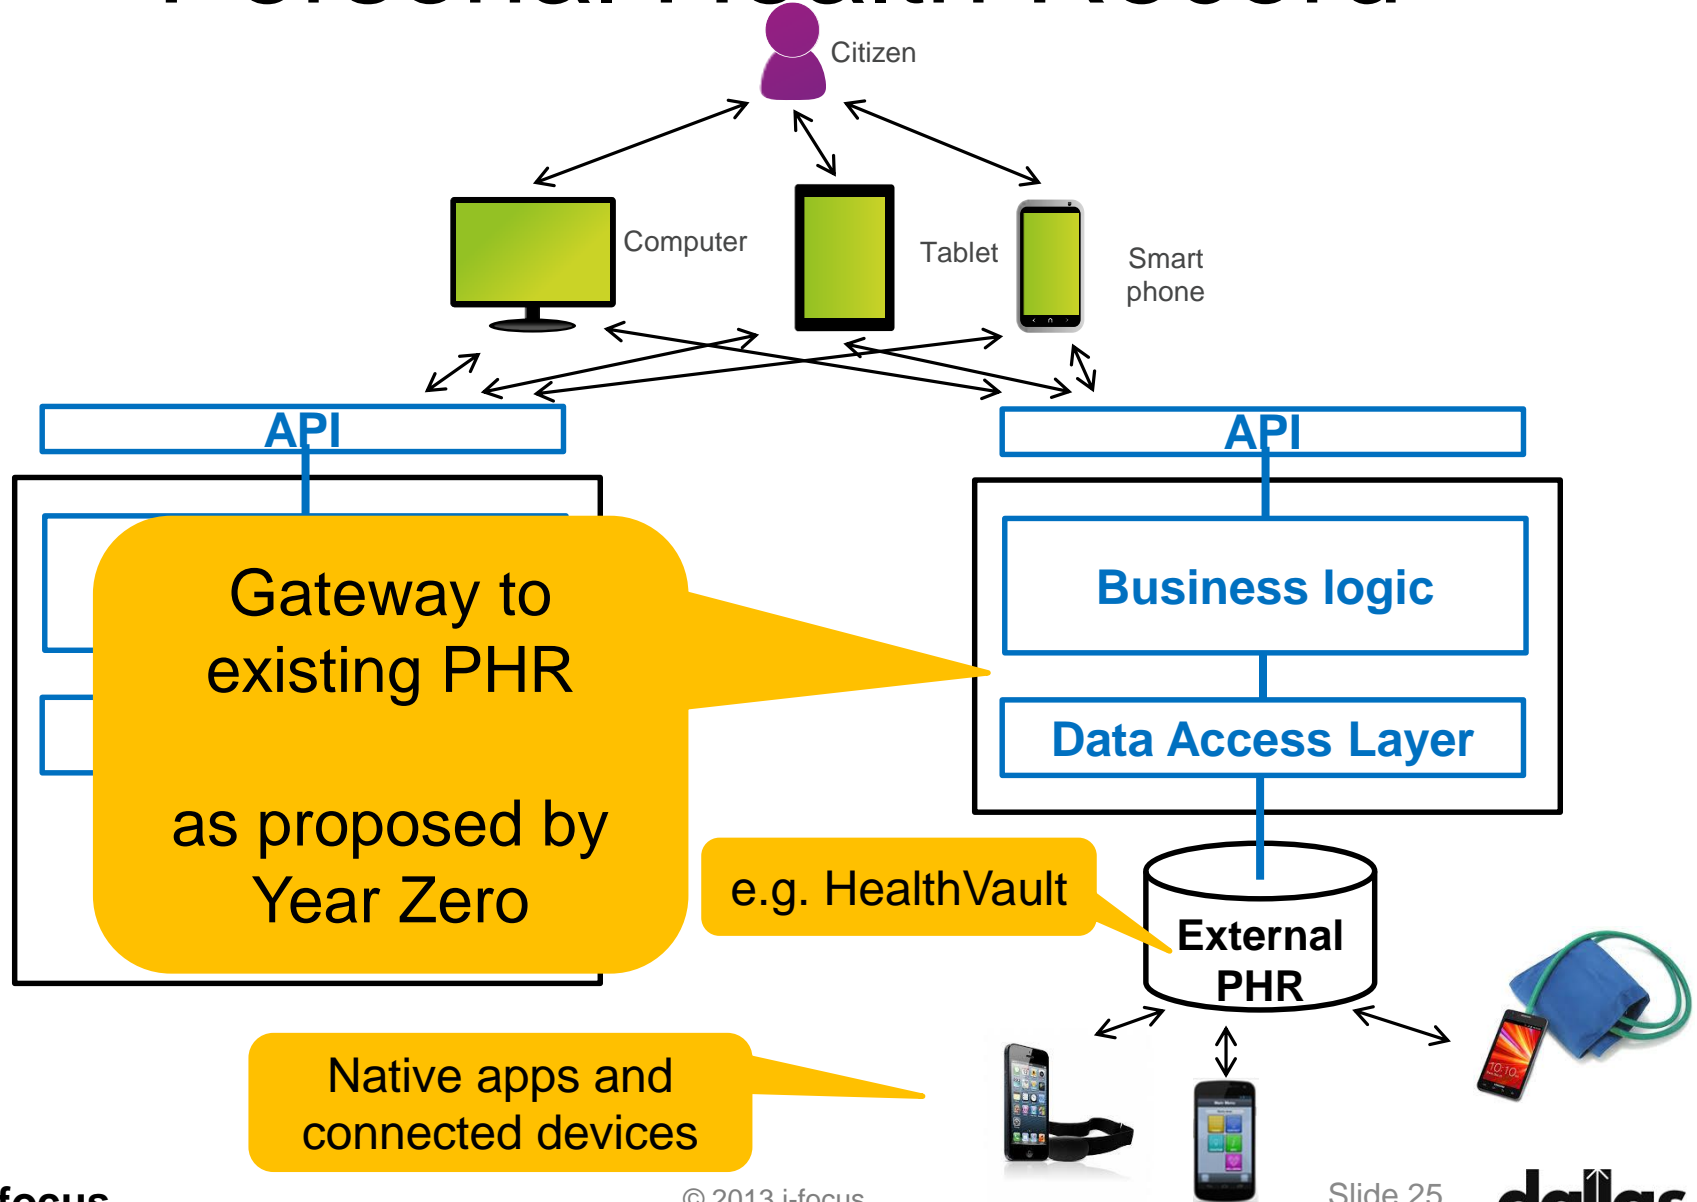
Citizen

Computer

Tablet

Smart phone

API

API

Business logic

Data Access Layer

Gateway to existing PHR

as proposed by Year Zero

e.g. HealthVault

External PHR

Native apps and connected devices

focus

© 2013 i-focus

Slide 25

dallas